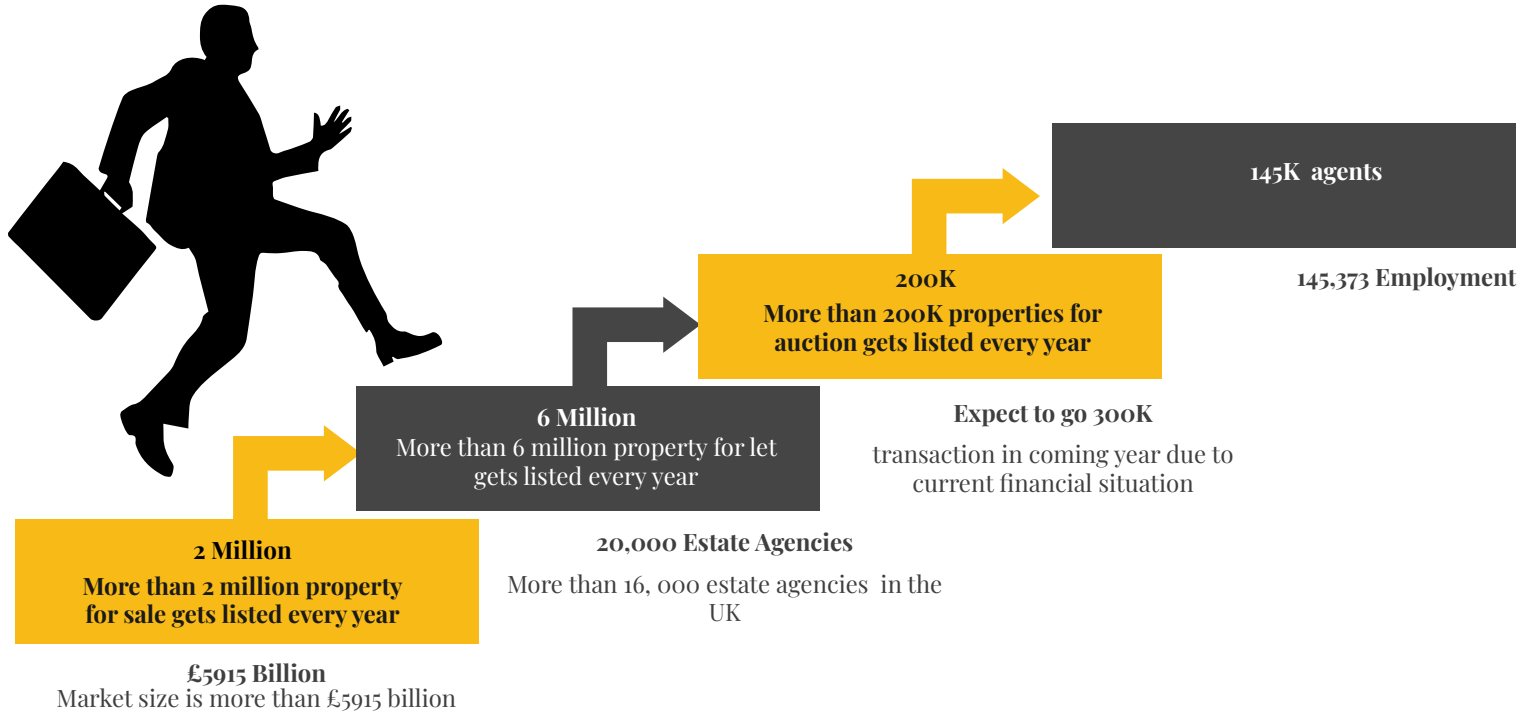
2 Million
More than 2 million property for sale gets listed every year

£5915 Billion
Market size is more than £5915 billion

6 Million
More than 6 million property for let gets listed every year

20,000 Estate Agencies
More than 16, 000 estate agencies in the UK

200K
More than 200K properties for auction gets listed every year

Expect to go 300K
transaction in coming year due to current financial situation

145K agents

145,373 Employment